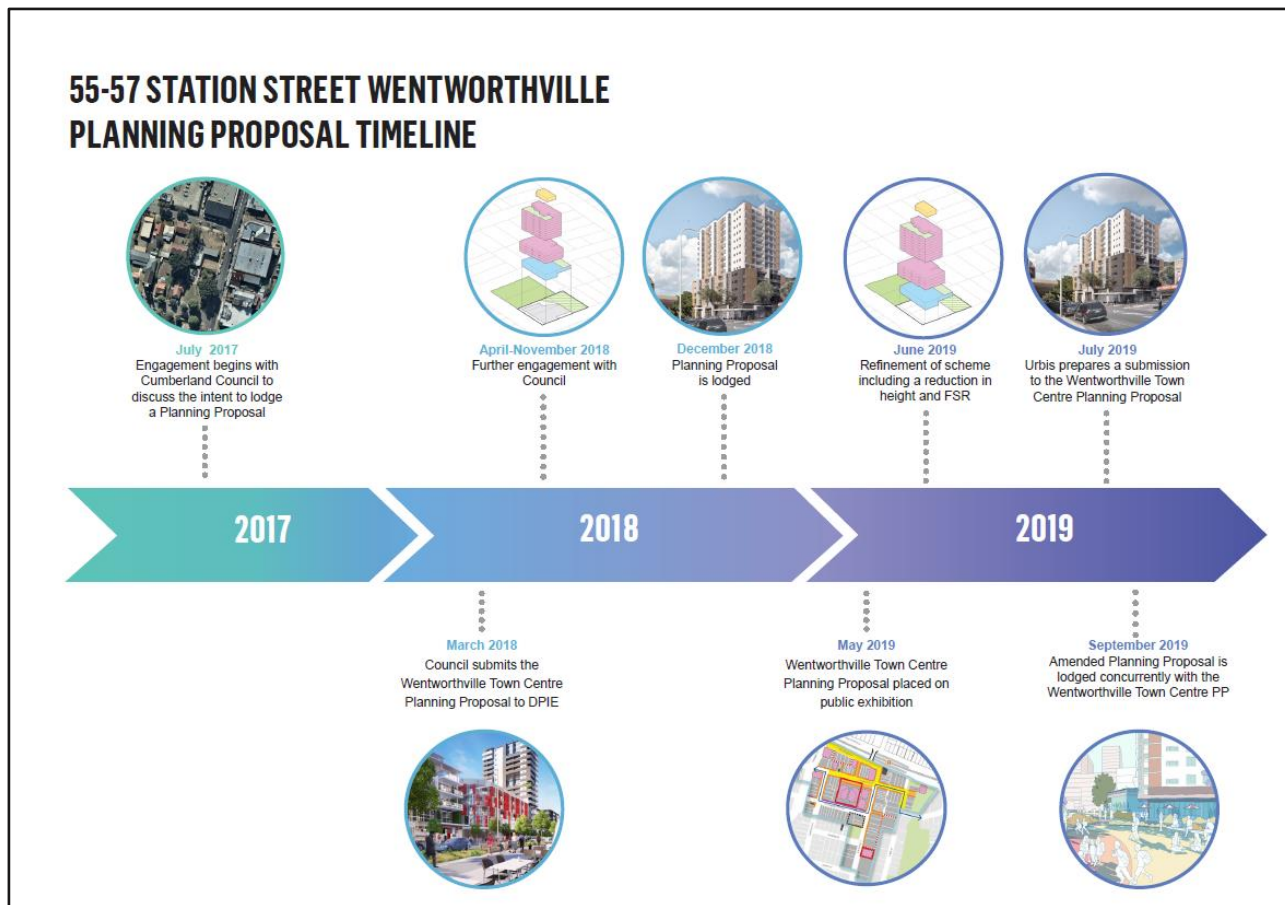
55-57 STATION STREET WENTWORTHVILLE
PLANNING PROPOSAL TIMELINE

July 2017
Engagement begins with Cumberland Council to discuss the intent to lodge a Planning Proposal

April-November 2018
Further engagement with Council

December 2018
Planning Proposal is lodged

June 2019
Refinement of scheme including a reduction in height and FSR

July 2019
Urbis prepares a submission to the Wentworthville Town Centre Planning Proposal

2017

2018

2019

March 2018
Council submits the Wentworthville Town Centre Planning Proposal to DPIE

May 2019
Wentworthville Town Centre Planning Proposal placed on public exhibition

September 2019
Amended Planning Proposal is lodged concurrently with the Wentworthville Town Centre PP